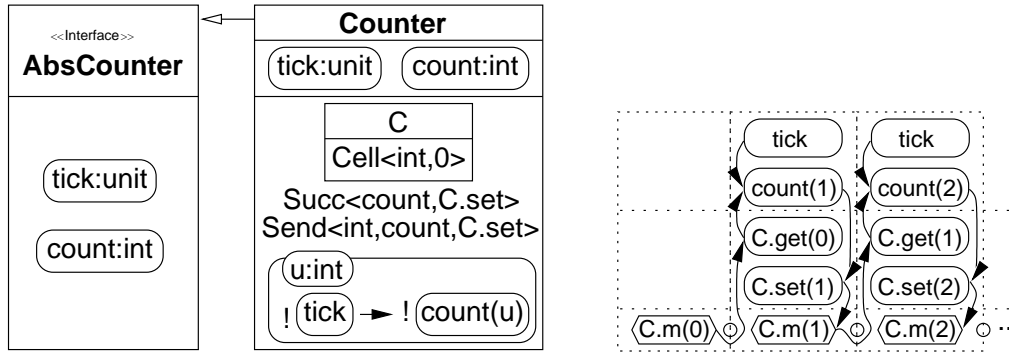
<<Interface>>
AbsCounter

tick:unit

count:int

Counter

tick:unit

count:int

C

Cell<int,0>

Succ<count,C.set>
Send<int,count,C.set>

u:int

! tick ! count(u)

tick

count(1)

C.get(0)

C.set(1)

tick

count(2)

C.get(1)

C.set(2)

C.m(0)

C.m(1)

C.m(2)